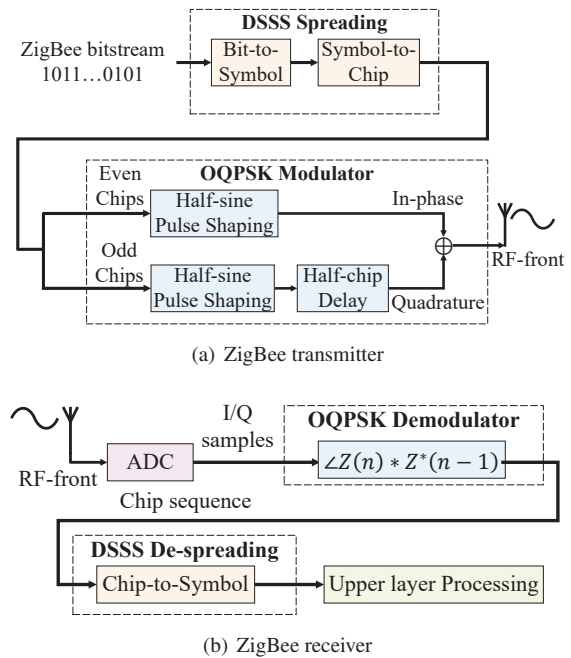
DSSS Spreading

ZigBee bitstream 1011…0101

Bit-to-Symbol

Symbol-to-Chip

OQPSK Modulator

Even Chips

Half-sine Pulse Shaping

In-phase

Odd Chips

Half-sine Pulse Shaping

Half-chip Delay

Quadrature

RF-front

(a) ZigBee transmitter

I/Q samples

OQPSK Demodulator

RF-front

ADC

$\angle Z(n) * Z^*(n-1)$

Chip sequence

DSSS De-spreading

Chip-to-Symbol

Upper layer Processing

(b) ZigBee receiver